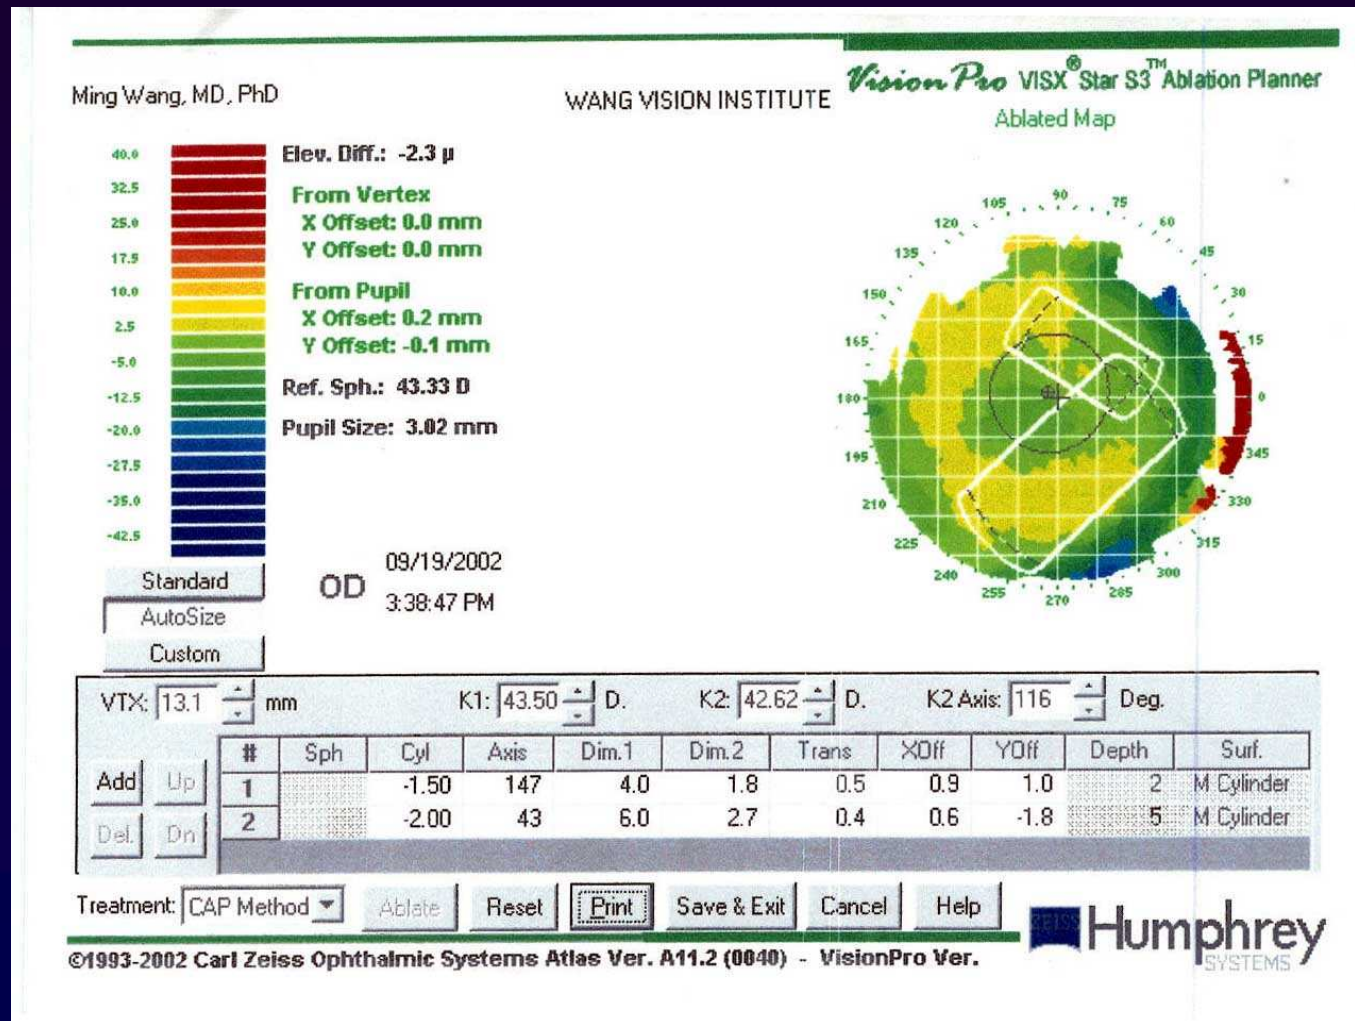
Ming Wang, MD, PhD

WANG VISION INSTITUTE

Vision Pro VISX® Star S3™ Ablation Planner

Ablated Map

40.0
32.5
25.0
17.5
10.0
2.5
-5.0
-12.5
-20.0
-27.5
-35.0
-42.5

Elev. Diff.: -2.3 µ

From Vertex
X Offset: 0.0 mm
Y Offset: 0.0 mm

From Pupil
X Offset: 0.2 mm
Y Offset: -0.1 mm

Ref. Sph.: 43.33 D

Pupil Size: 3.02 mm

105 90 75 120 60 135 45 150 30 165 15 180 0 195 345 210 330 225 315 240 300 255 270 285

Standard
AutoSize
Custom

OD

09/19/2002
3:38:47 PM

VTX: 13.1 mm K1: 43.50 D. K2: 42.62 D. K2 Axis: 116 Deg.

Add Up
Del. Dn

| # | Sph | Cyl | Axis | Dim.1 | Dim.2 | Trans | XOff | YOff | Depth | Surf. |
|---|---|---|---|---|---|---|---|---|---|---|
| 1 | | -1.50 | 147 | 4.0 | 1.8 | 0.5 | 0.9 | 1.0 | 2 | M Cylinder |
| 2 | | -2.00 | 43 | 6.0 | 2.7 | 0.4 | 0.6 | -1.8 | 5 | M Cylinder |

Treatment: CAP Method Ablate Reset Print Save & Exit Cancel Help

©1993-2002 Carl Zeiss Ophthalmic Systems Atlas Ver. A11.2 (0040) - VisionPro Ver.

ZEISS Humphrey SYSTEMS